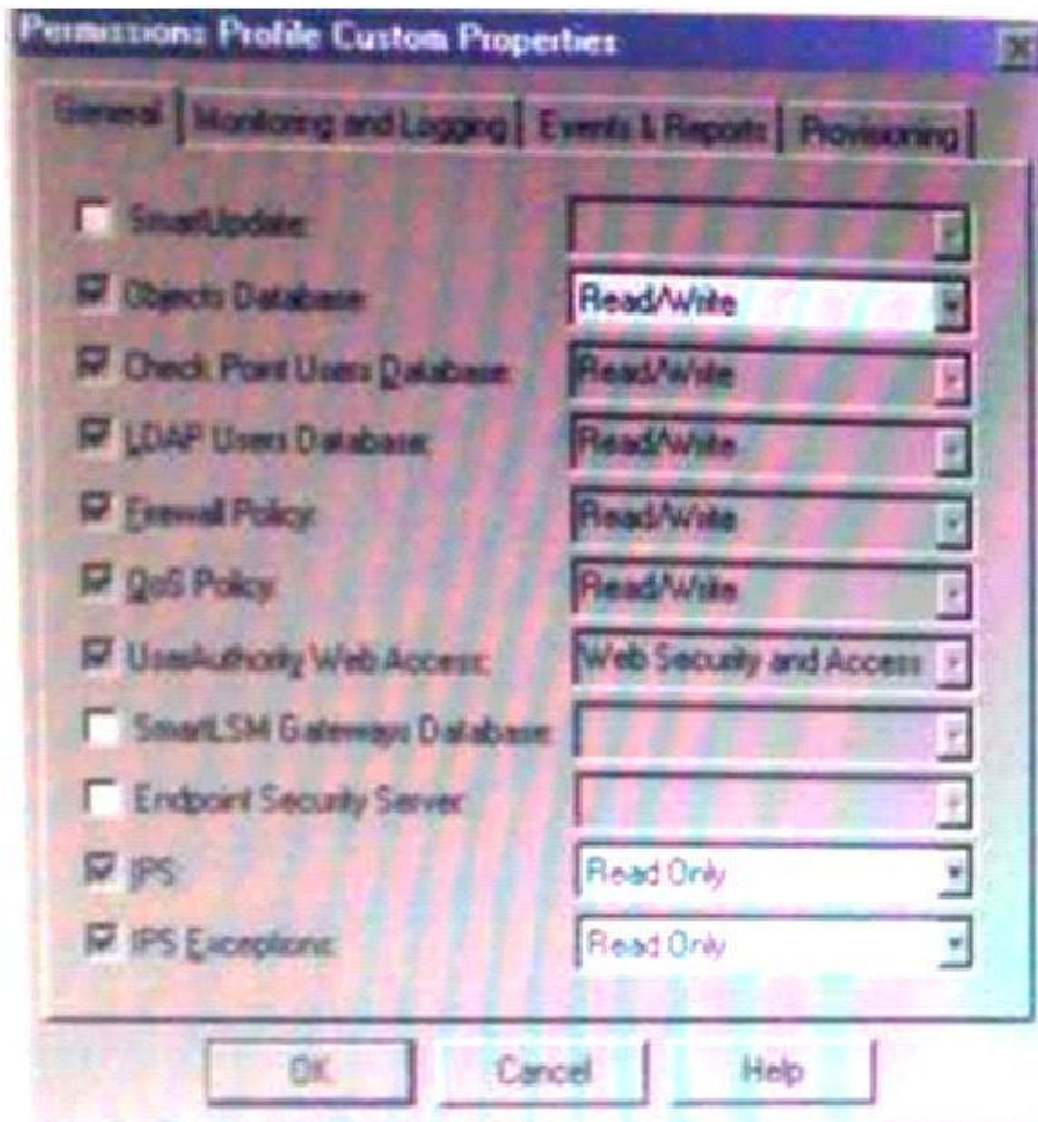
Permissions Profile Custom Properties

General | Monitoring and Logging | Events & Reports | Provisioning

SmartUpdate:
Objects Database: Read/Write
Check Point Users Database: Read/Write
LDAP Users Database: Read/Write
Firewall Policy: Read/Write
QoS Policy: Read/Write
UserAuthority Web Access: Web Security and Access
SmartLSM Gateways Database:
Endpoint Security Server:
IPS: Read Only
IPS Exceptions: Read Only

OK | Cancel | Help